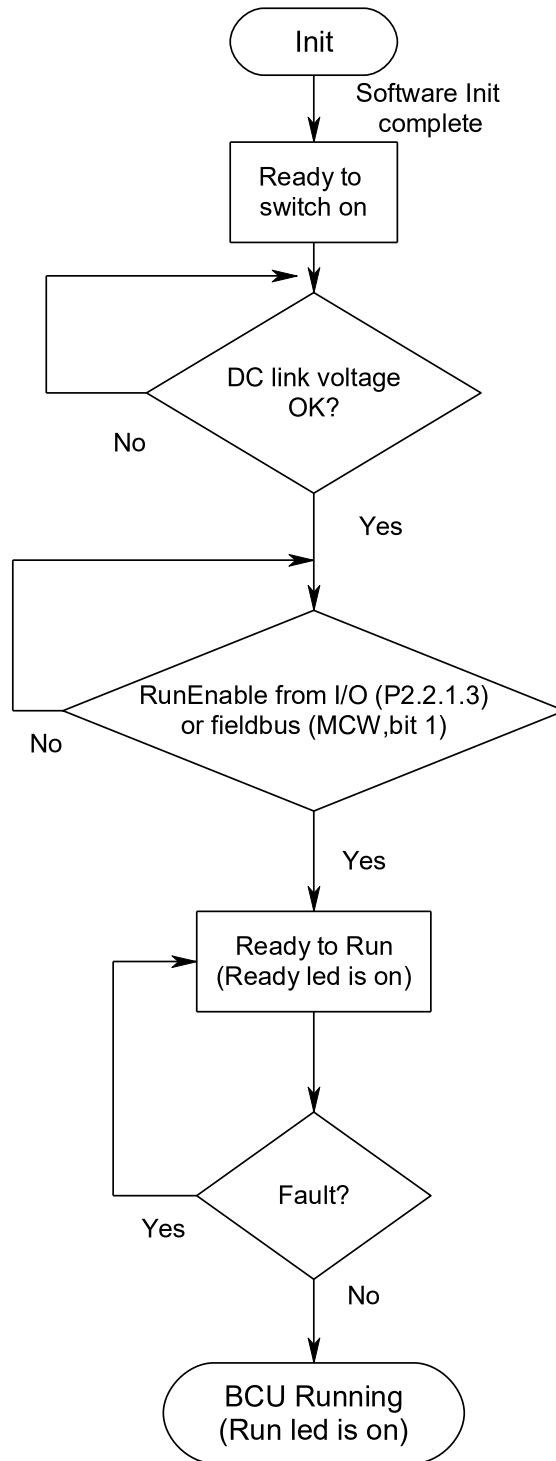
Init

Software Init complete

Ready to switch on

DC link voltage OK?

No

Yes

RunEnable from I/O (P2.2.1.3) or fieldbus (MCW,bit 1)

No

Yes

Ready to Run (Ready led is on)

Fault?

Yes

No

BCU Running (Run led is on)